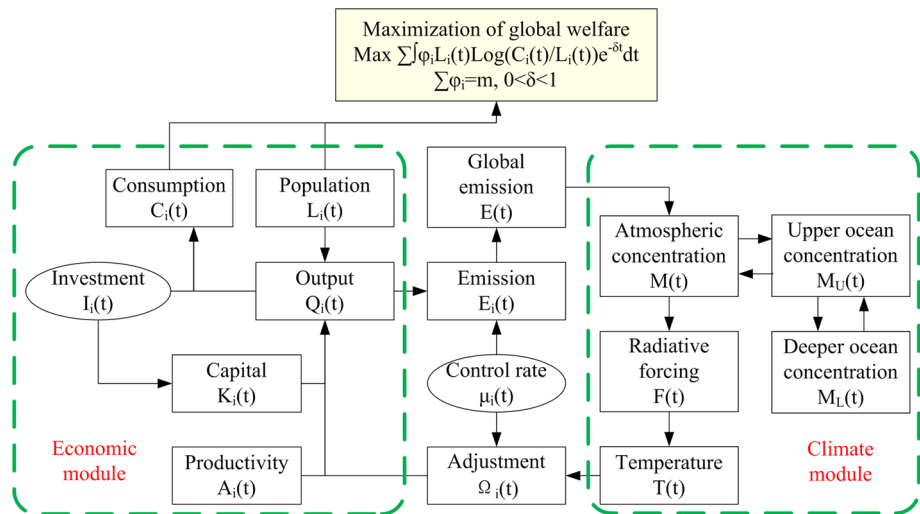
Maximization of global welfare
Max $\sum\int \varphi_i L_i(t) Log(C_i(t)/L_i(t)) e^{-\delta t} dt$
$\sum \varphi_i = m$, $0<\delta<1$

Consumption
$C_i(t)$

Population
$L_i(t)$

Global emission
E(t)

Investment
$I_i(t)$

Output
$Q_i(t)$

Emission
$E_i(t)$

Atmospheric concentration
M(t)

Upper ocean concentration
$M_U(t)$

Capital
$K_i(t)$

Control rate
$\mu_i(t)$

Radiative forcing
F(t)

Deeper ocean concentration
$M_L(t)$

Economic module

Productivity
$A_i(t)$

Adjustment
$\Omega_i(t)$

Temperature
T(t)

Climate module